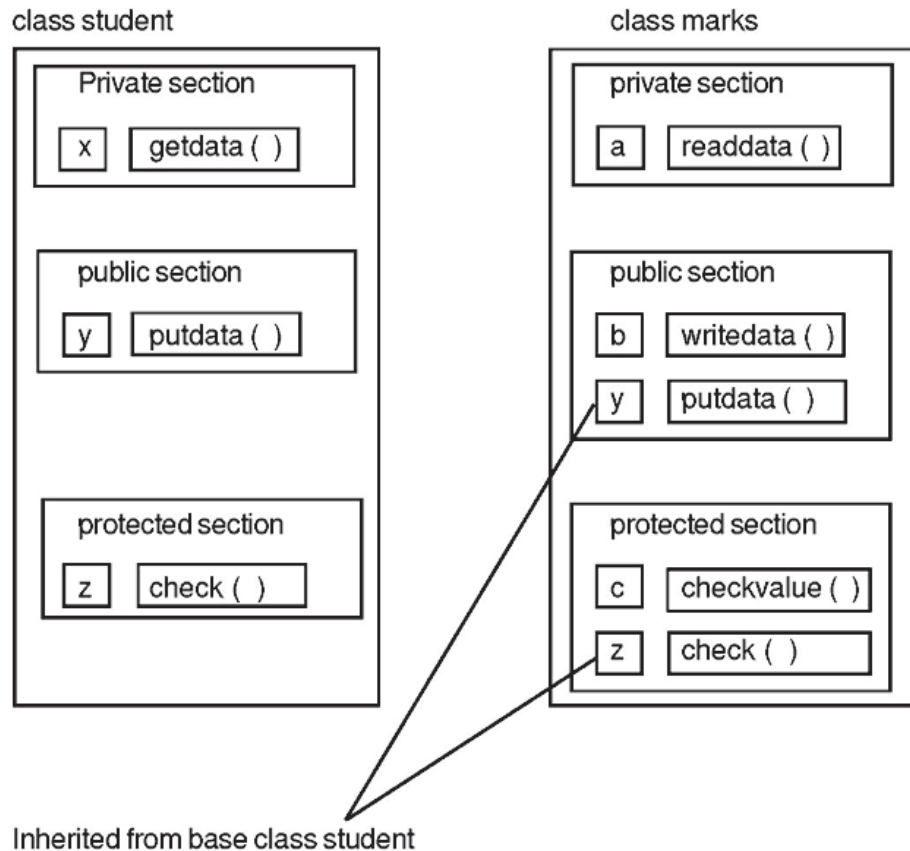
class student

Private section

x getdata ( )

public section

y putdata ( )

protected section

z check ( )

class marks

private section

a readdata ( )

public section

b writedata ( )

y putdata ( )

protected section

c checkvalue ( )

z check ( )

Inherited from base class student